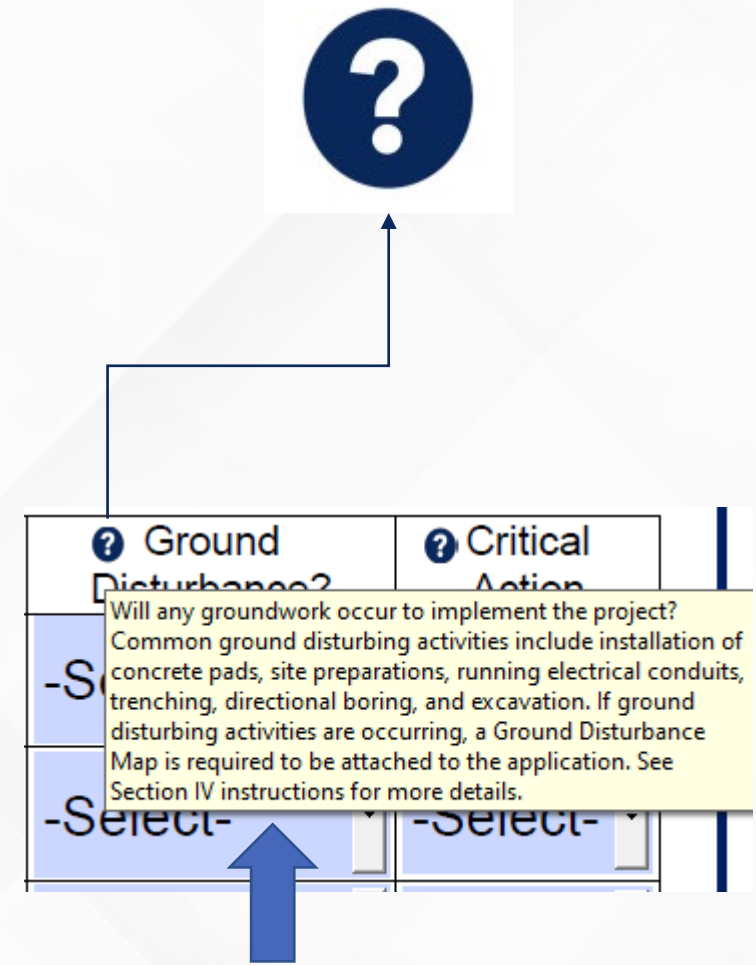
?

? Ground Disturbance?

? Critical Action

Will any groundwork occur to implement the project? Common ground disturbing activities include installation of concrete pads, site preparations, running electrical conduits, trenching, directional boring, and excavation. If ground disturbing activities are occurring, a Ground Disturbance Map is required to be attached to the application. See Section IV instructions for more details.

-Se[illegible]

-Select-

-Select-